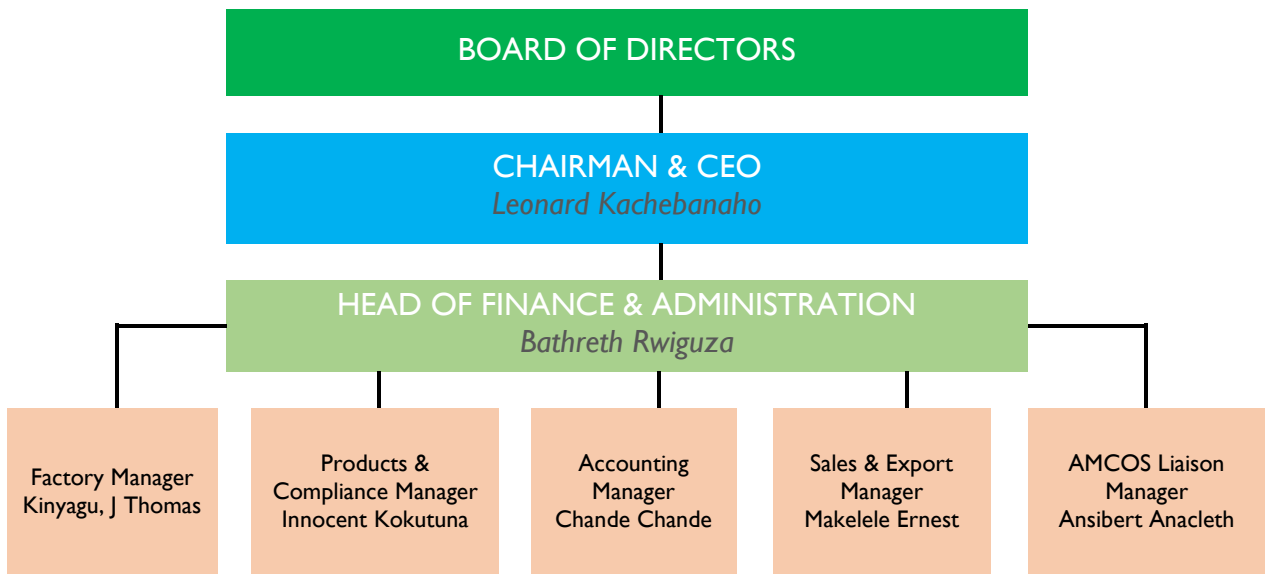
BOARD OF DIRECTORS

CHAIRMAN & CEO
Leonard Kachebanaho

HEAD OF FINANCE & ADMINISTRATION
Bathreth Rwiguza

Factory Manager
Kinyagu, J Thomas

Products & Compliance Manager
Innocent Kokutuna

Accounting Manager
Chande Chande

Sales & Export Manager
Makelele Ernest

AMCOS Liaison Manager
Ansibert Anacleth